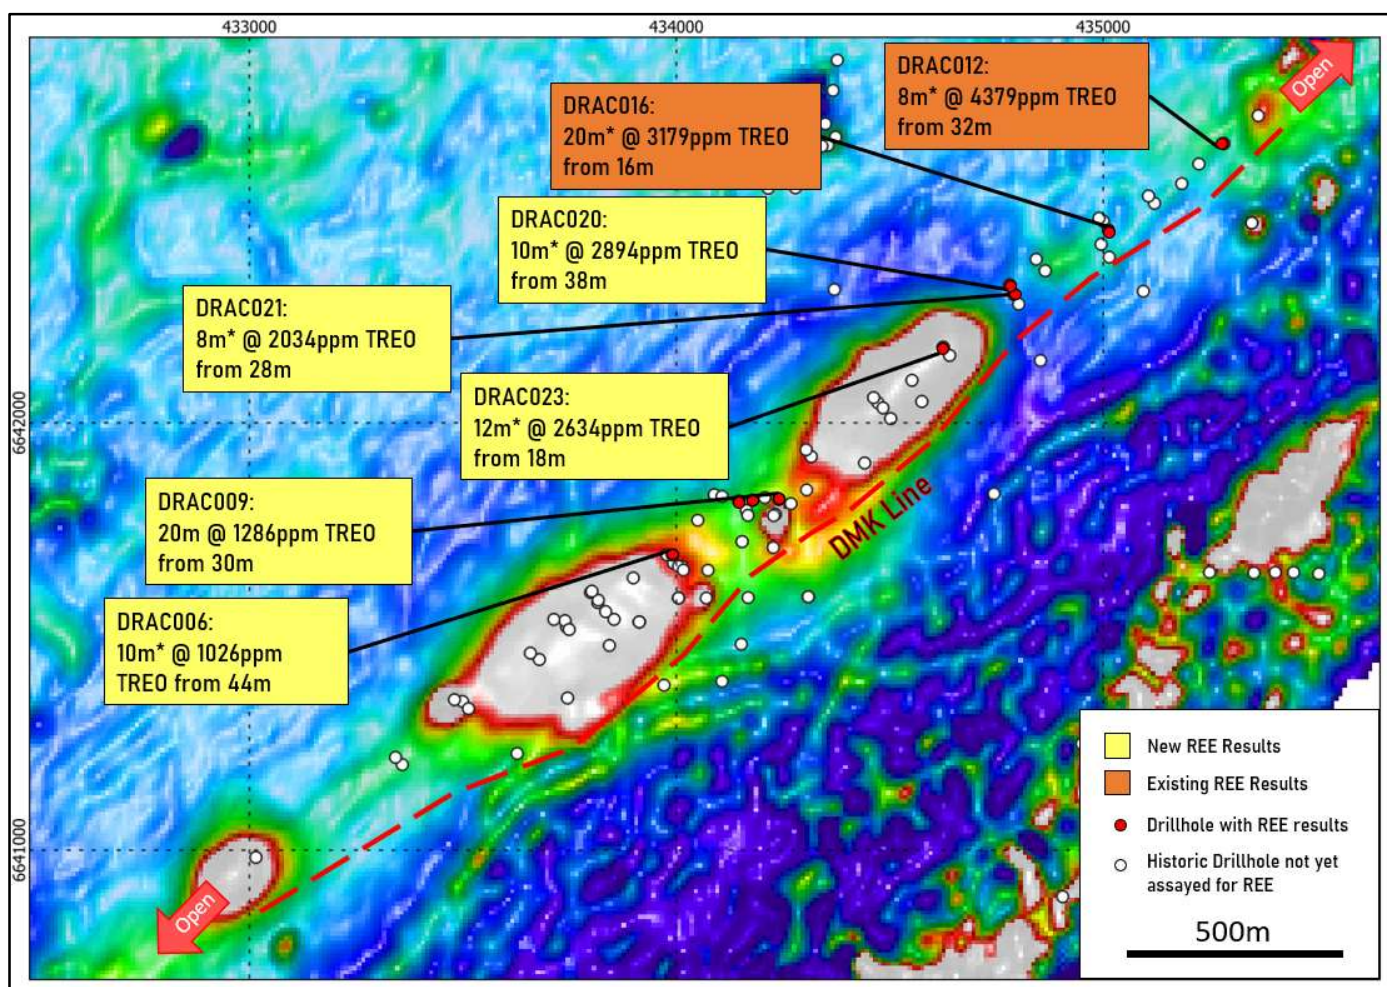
433000
434000
435000

DRAC012:
8m* @ 4379ppm TREO
from 32m

Open

DRAC016:
20m* @ 3179ppm TREO
from 16m

DRAC020:
10m* @ 2894ppm TREO
from 38m

DRAC021:
8m* @ 2034ppm TREO
from 28m

6642000

DRAC023:
12m* @ 2634ppm TREO
from 18m

DRAC009:
20m @ 1286ppm TREO
from 30m

DMK Line

DRAC006:
10m* @ 1026ppm
TREO from 44m

6641000

Open

New REE Results
Existing REE Results
Drillhole with REE results
Historic Drillhole not yet assayed for REE
500m